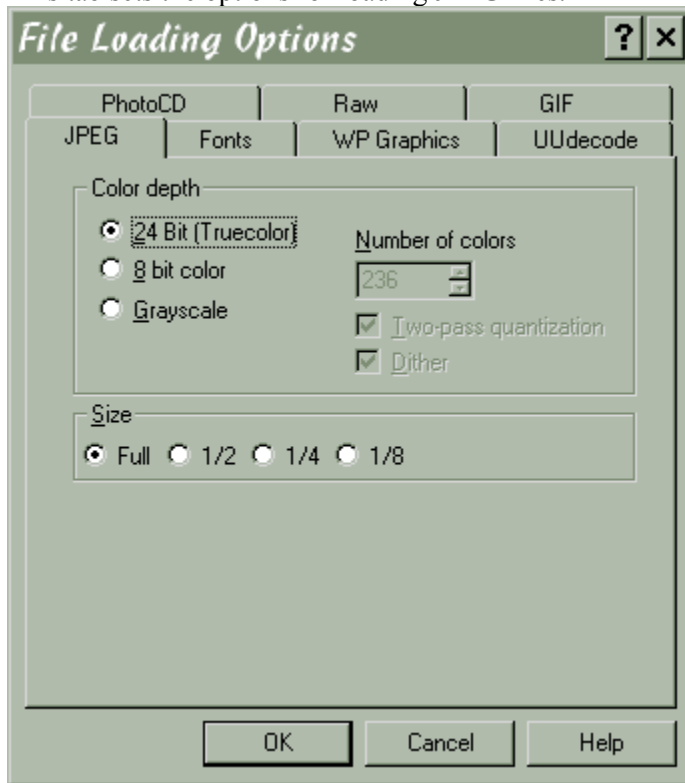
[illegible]

File Loading Options

? ×

PhotoCD
Raw
GIF
JPEG
Fonts
WP Graphics
UUdecode

Color depth

24 Bit (Truecolor)
8 bit color
Grayscale

Number of colors
236

Two-pass quantization
Dither

Size

Full 1/2 1/4 1/8

OK
Cancel
Help